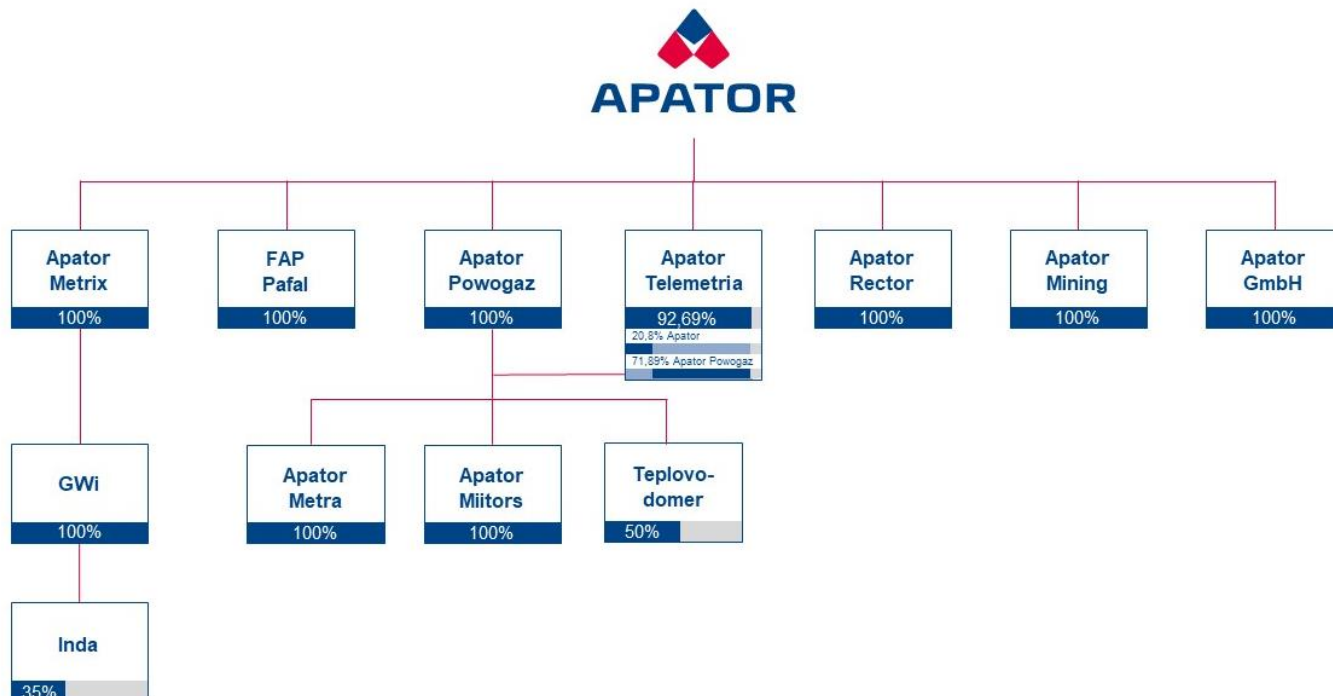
APATOR

Apator Metrix
100%

FAP Pafal
100%

Apator Powogaz
100%

Apator Telemetria
92,69%
20,8% Apator
71,89% Apator Powogaz

Apator Rector
100%

Apator Mining
100%

Apator GmbH
100%

GWi
100%

Inda
35%

Apator Metra
100%

Apator Miitors
100%

Teplovodomer
50%